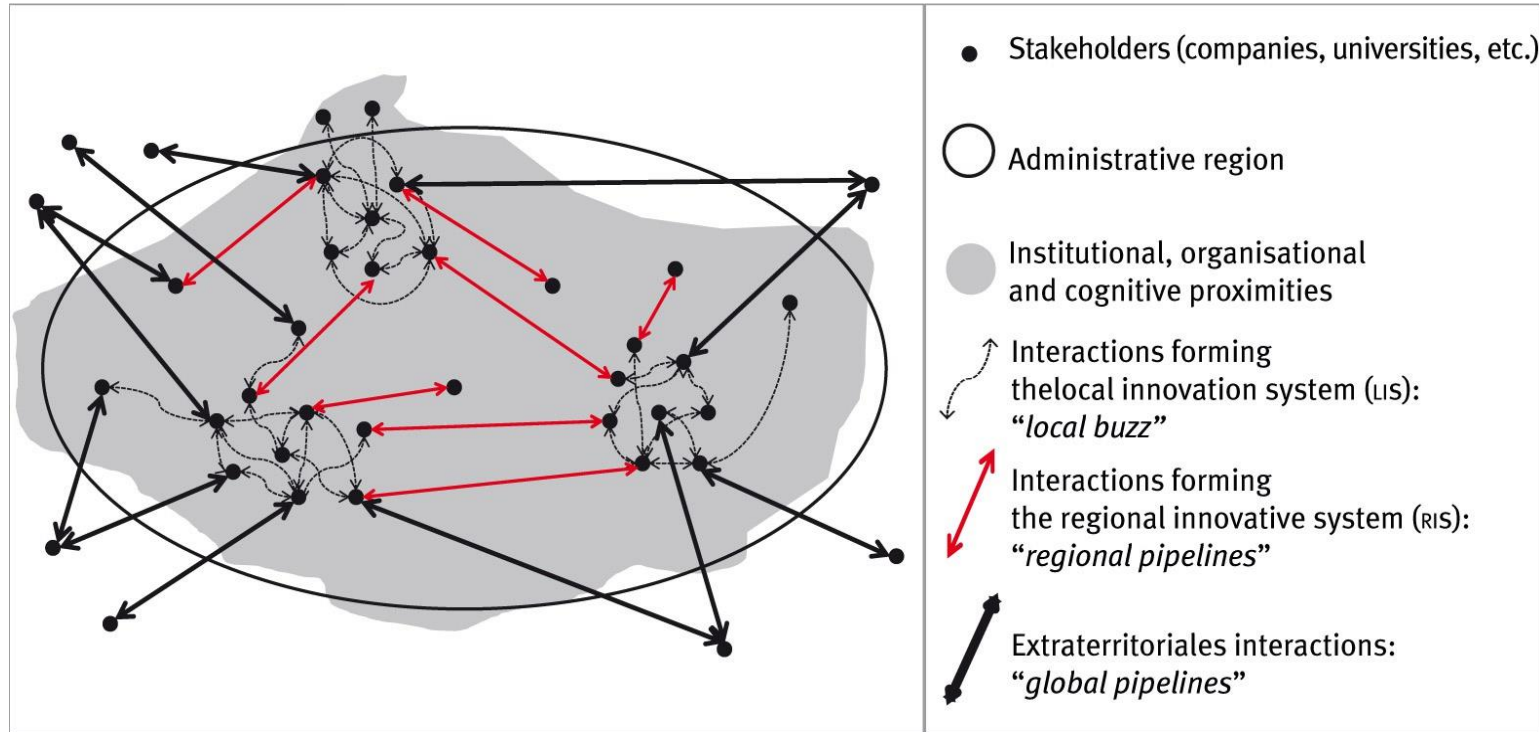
Stakeholders (companies, universities, etc.)

Administrative region

Institutional, organisational and cognitive proximities

Interactions forming thelocal innovation system (LIS): "*local buzz*"

Interactions forming the regional innovative system (RIS): "*regional pipelines*"

Extraterritoriales interactions: "*global pipelines*"